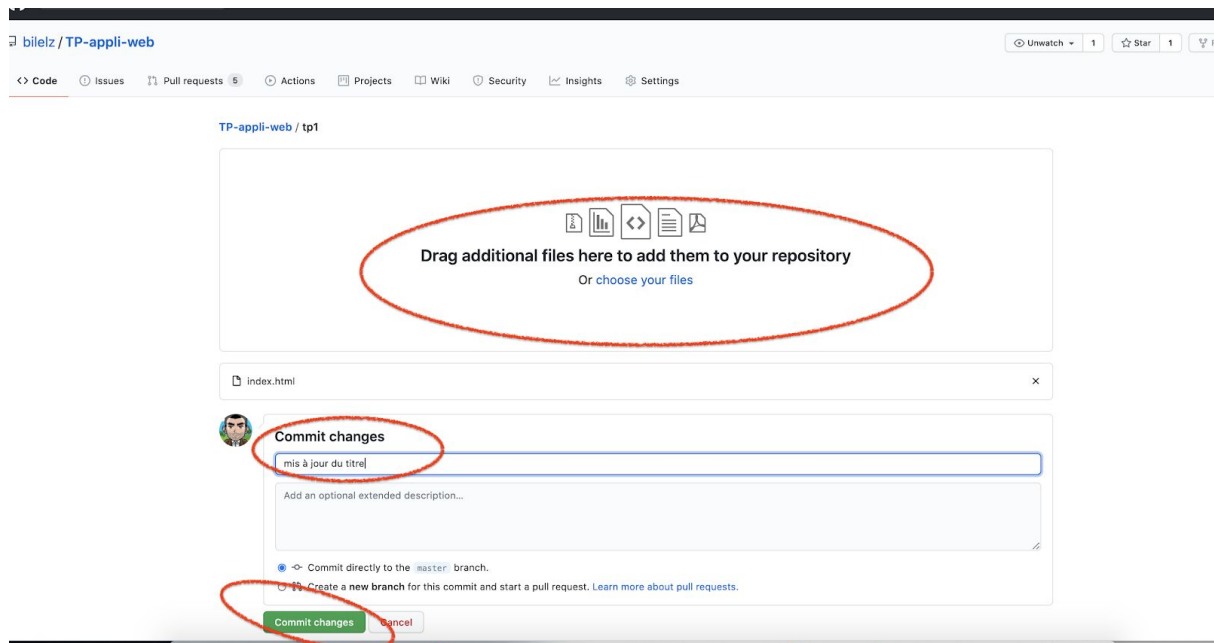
bilelz / TP-appli-web

Unwatch 1 Star 1

<> Code Issues Pull requests 5 Actions Projects Wiki Security Insights Settings

TP-appli-web / tp1

Drag additional files here to add them to your repository

Or choose your files

index.html ×

Commit changes

mis à jour du titre

Add an optional extended description...

Commit directly to the master branch.

Create a new branch for this commit and start a pull request. Learn more about pull requests.

Commit changes Cancel